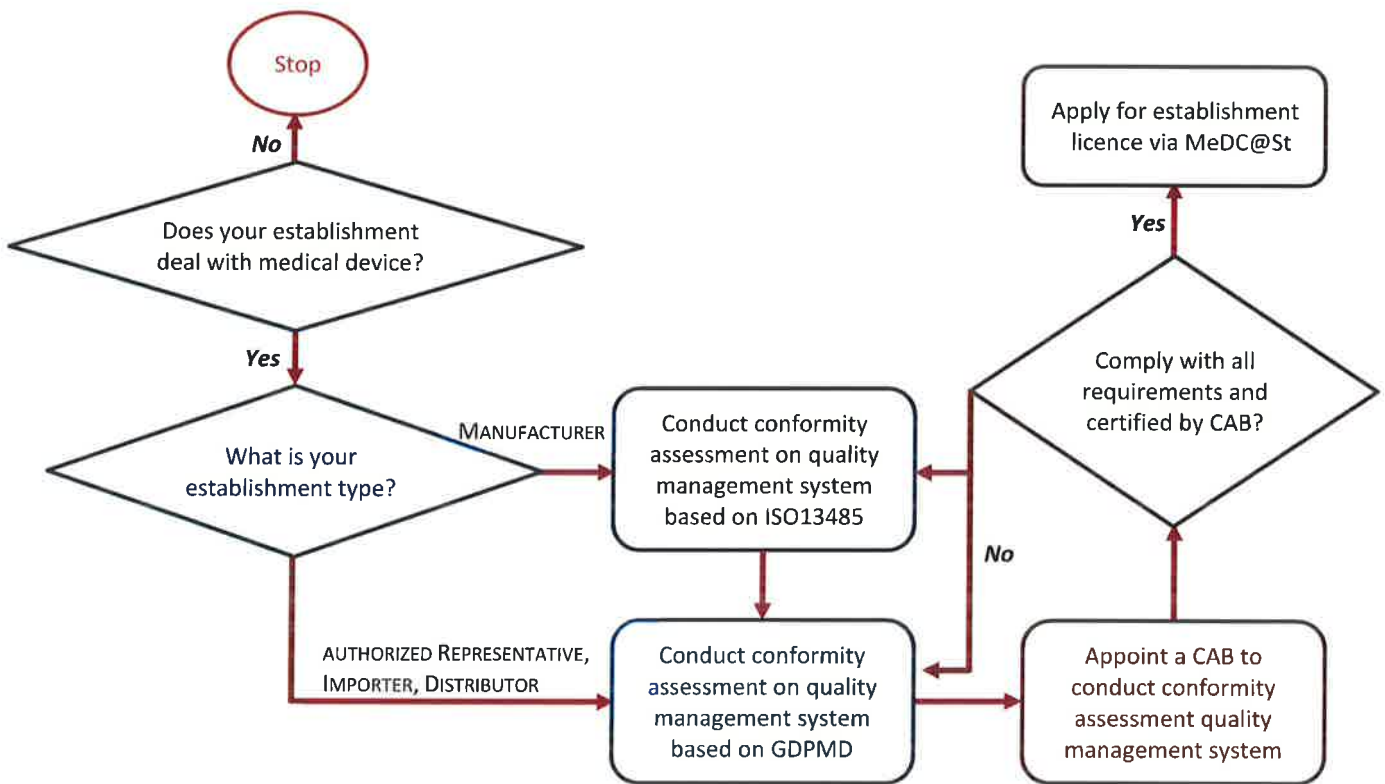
Stop

No

Does your establishment deal with medical device?

Yes

What is your establishment type?

MANUFACTURER

Conduct conformity assessment on quality management system based on ISO13485

AUTHORIZED REPRESENTATIVE, IMPORTER, DISTRIBUTOR

Conduct conformity assessment on quality management system based on GDPMD

Appoint a CAB to conduct conformity assessment quality management system

Comply with all requirements and certified by CAB?

No

Yes

Apply for establishment licence via MeDC@St